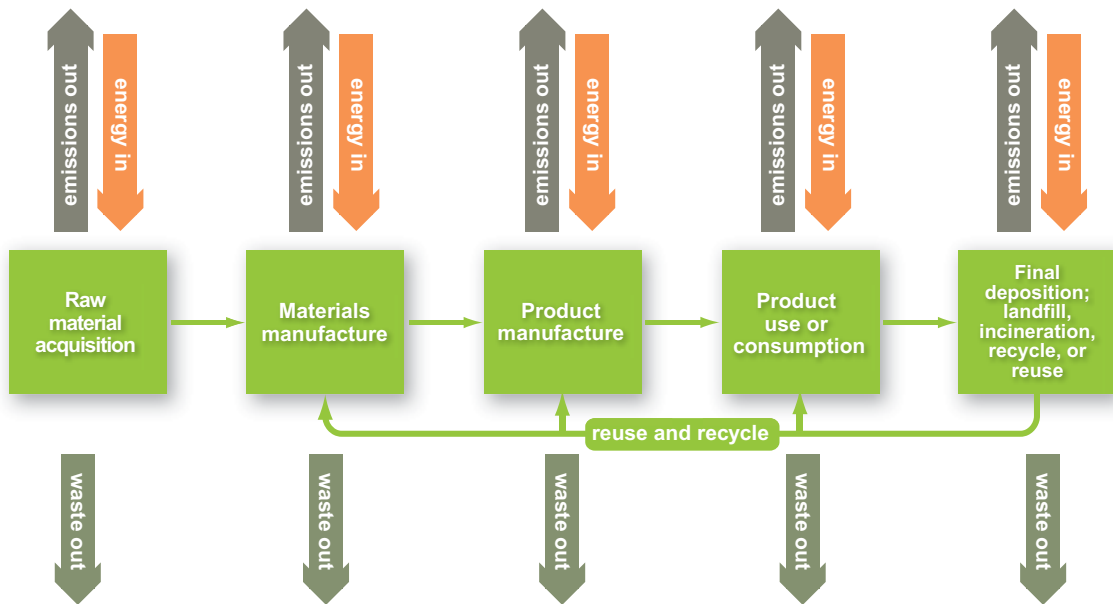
emissions out
energy in
emissions out
energy in
emissions out
energy in
emissions out
energy in
emissions out
energy in

Raw material acquisition

Materials manufacture

Product manufacture

Product use or consumption

Final deposition; landfill, incineration, recycle, or reuse

reuse and recycle

waste out
waste out
waste out
waste out
waste out